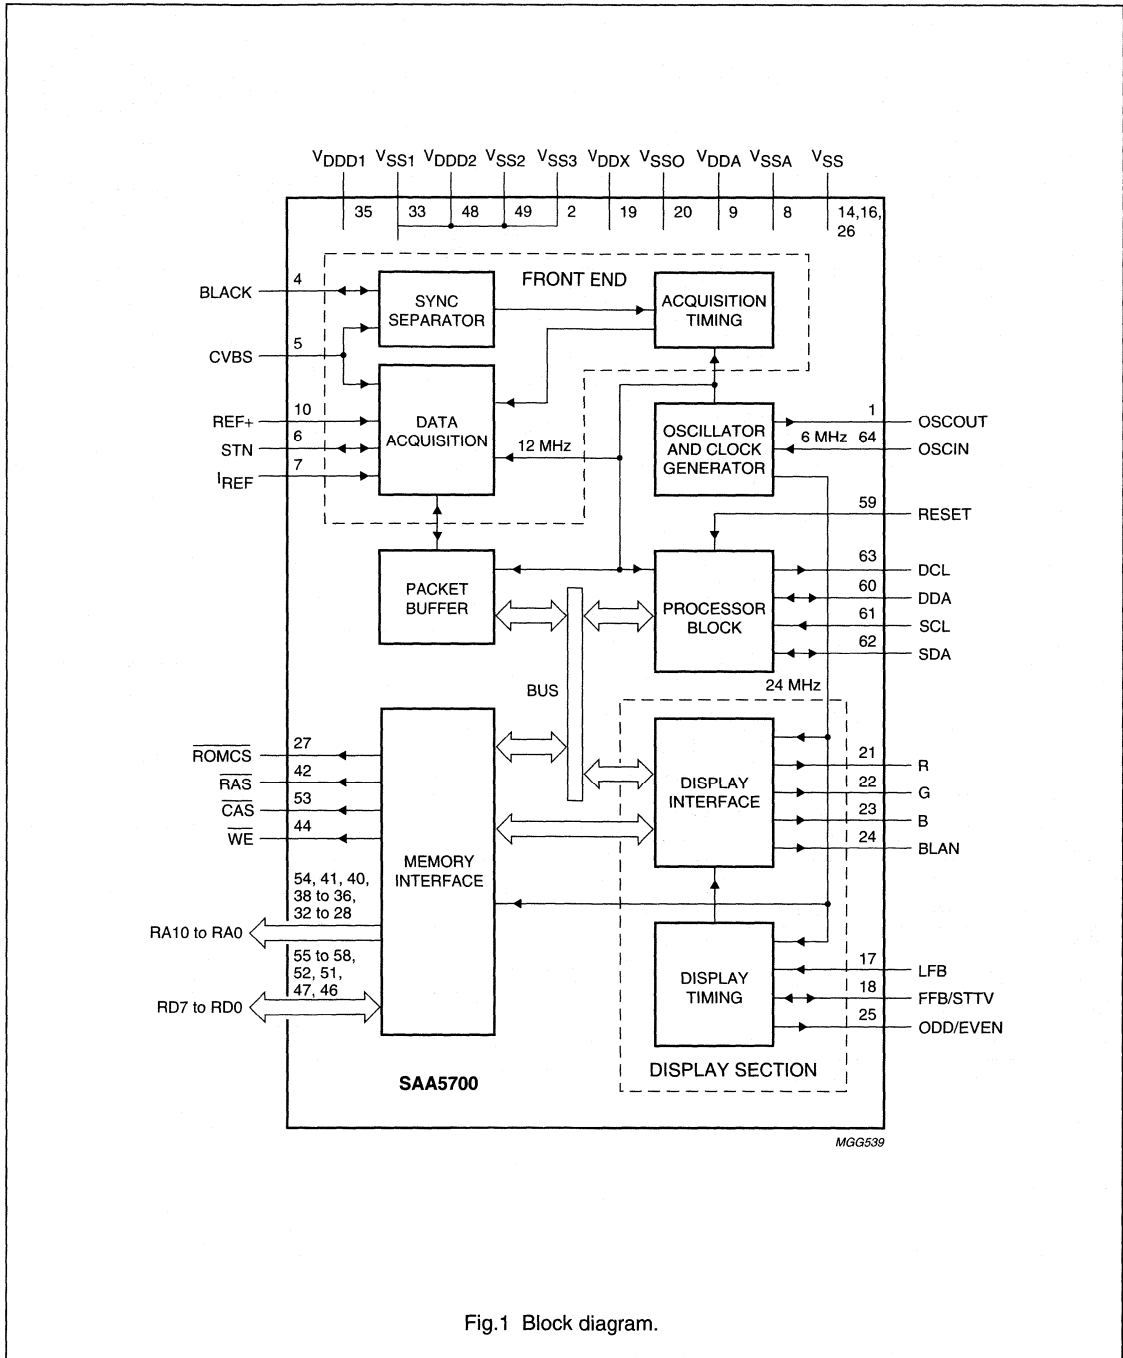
$V_{DDD1}$ $V_{SS1}$ $V_{DDD2}$ $V_{SS2}$ $V_{SS3}$ $V_{DDX}$ $V_{SSO}$ $V_{DDA}$ $V_{SSA}$ $V_{SS}$

35 33 48 49 2 19 20 9 8 14,16, 26

FRONT END

BLACK 4
SYNC SEPARATOR
ACQUISITION TIMING
CVBS 5
REF+ 10
STN 6
$I_{REF}$ 7
DATA ACQUISITION
12 MHz
OSCILLATOR AND CLOCK GENERATOR
1 OSCOUT
6 MHz 64 OSCIN
59 RESET
PACKET BUFFER
PROCESSOR BLOCK
63 DCL
60 DDA
61 SCL
62 SDA
BUS
24 MHz

$\overline{ROMCS}$ 27
$\overline{RAS}$ 42
$\overline{CAS}$ 53
$\overline{WE}$ 44
MEMORY INTERFACE
DISPLAY INTERFACE
21 R
22 G
23 B
24 BLAN
54, 41, 40, 38 to 36, 32 to 28
RA10 to RA0
55 to 58, 52, 51, 47, 46
RD7 to RD0
DISPLAY TIMING
17 LFB
18 FFB/STTV
25 ODD/EVEN
DISPLAY SECTION
SAA5700

MGG539

Fig.1 Block diagram.